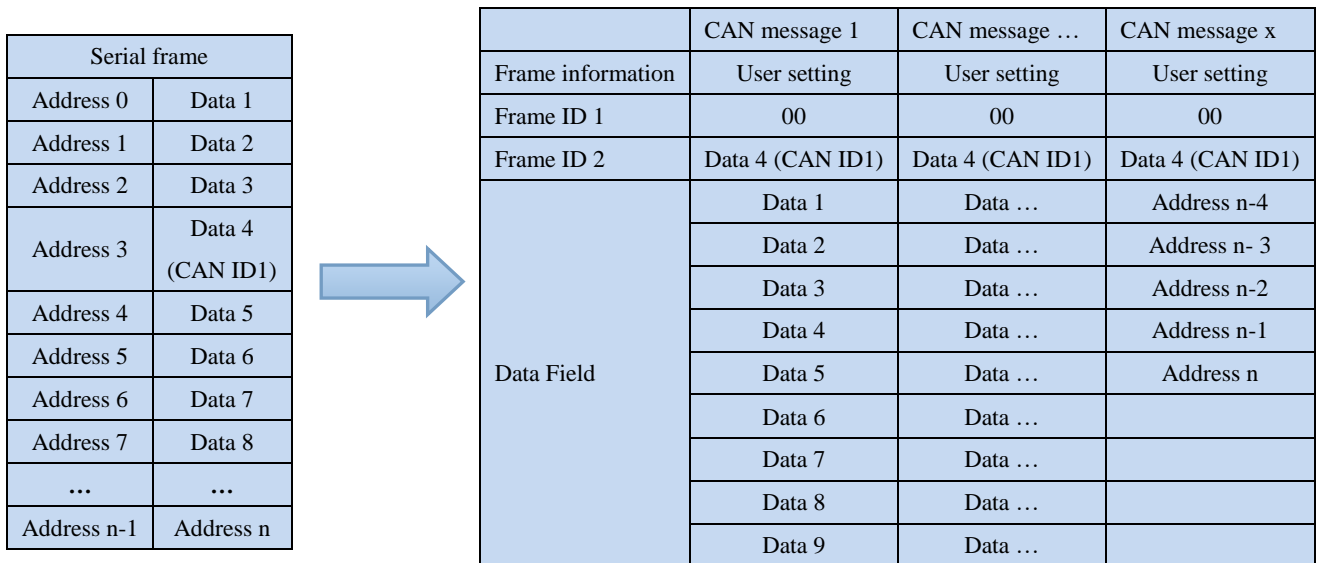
| Serial frame | |
|---|---|
| Address 0 | Data 1 |
| Address 1 | Data 2 |
| Address 2 | Data 3 |
| Address 3 | Data 4 (CAN ID1) |
| Address 4 | Data 5 |
| Address 5 | Data 6 |
| Address 6 | Data 7 |
| Address 7 | Data 8 |
| … | … |
| Address n-1 | Address n |

| | CAN message 1 | CAN message … | CAN message x |
|---|---|---|---|
| Frame information | User setting | User setting | User setting |
| Frame ID 1 | 00 | 00 | 00 |
| Frame ID 2 | Data 4 (CAN ID1) | Data 4 (CAN ID1) | Data 4 (CAN ID1) |
| Data Field | Data 1 | Data … | Address n-4 |
| | Data 2 | Data … | Address n- 3 |
| | Data 3 | Data … | Address n-2 |
| | Data 4 | Data … | Address n-1 |
| | Data 5 | Data … | Address n |
| | Data 6 | Data … | |
| | Data 7 | Data … | |
| | Data 8 | Data … | |
| | Data 9 | Data … | |